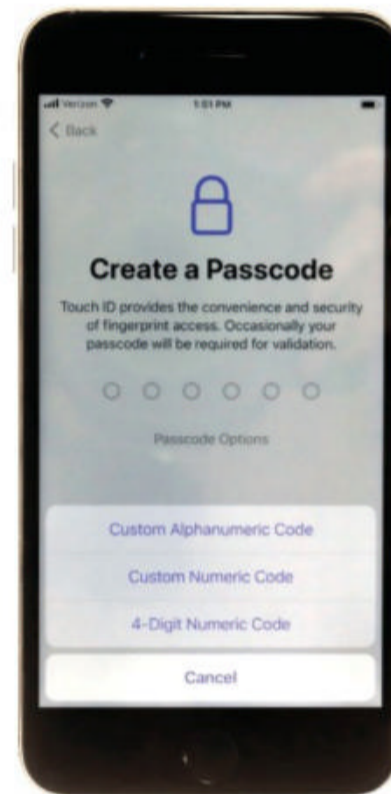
Verizon
1:51 PM
< Back

Create a Passcode

Touch ID provides the convenience and security of fingerprint access. Occasionally your passcode will be required for validation.

Passcode Options

Custom Alphanumeric Code

Custom Numeric Code

4-Digit Numeric Code

Cancel